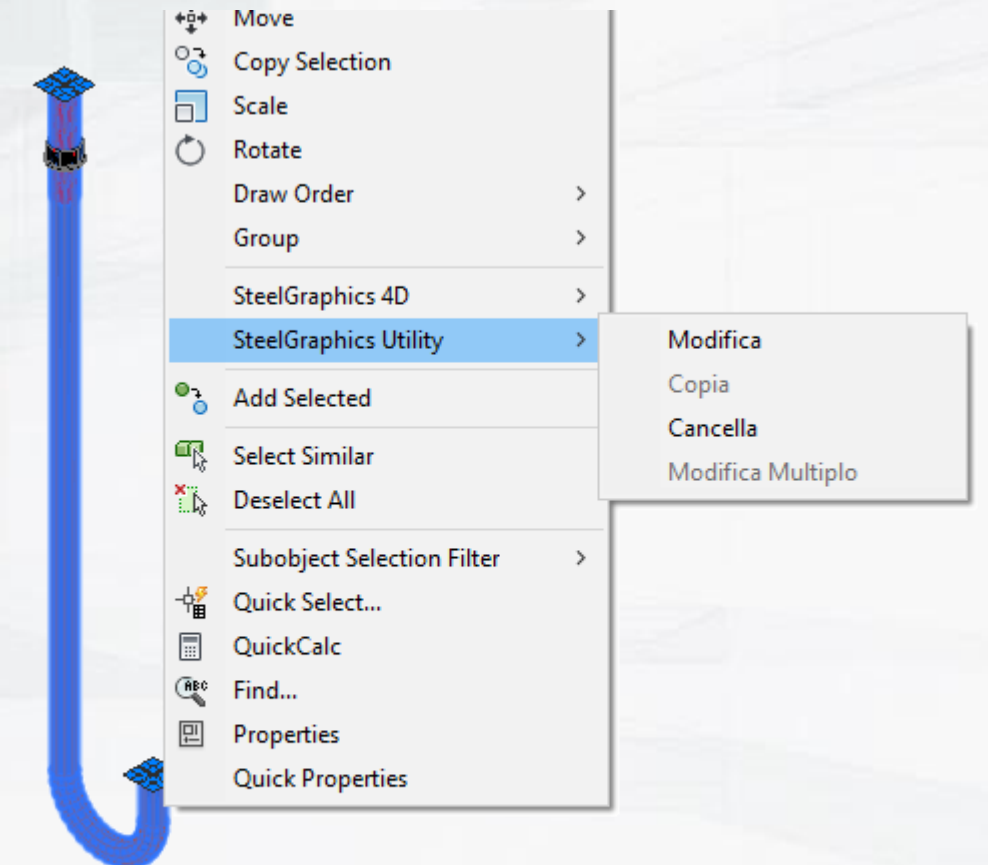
Move
Copy Selection
Scale
Rotate
Draw Order
Group
SteelGraphics 4D
SteelGraphics Utility
Modifica
Copia
Cancella
Modifica Multiplo
Add Selected
Select Similar
Deselect All
Subobject Selection Filter
Quick Select...
QuickCalc
Find...
Properties
Quick Properties